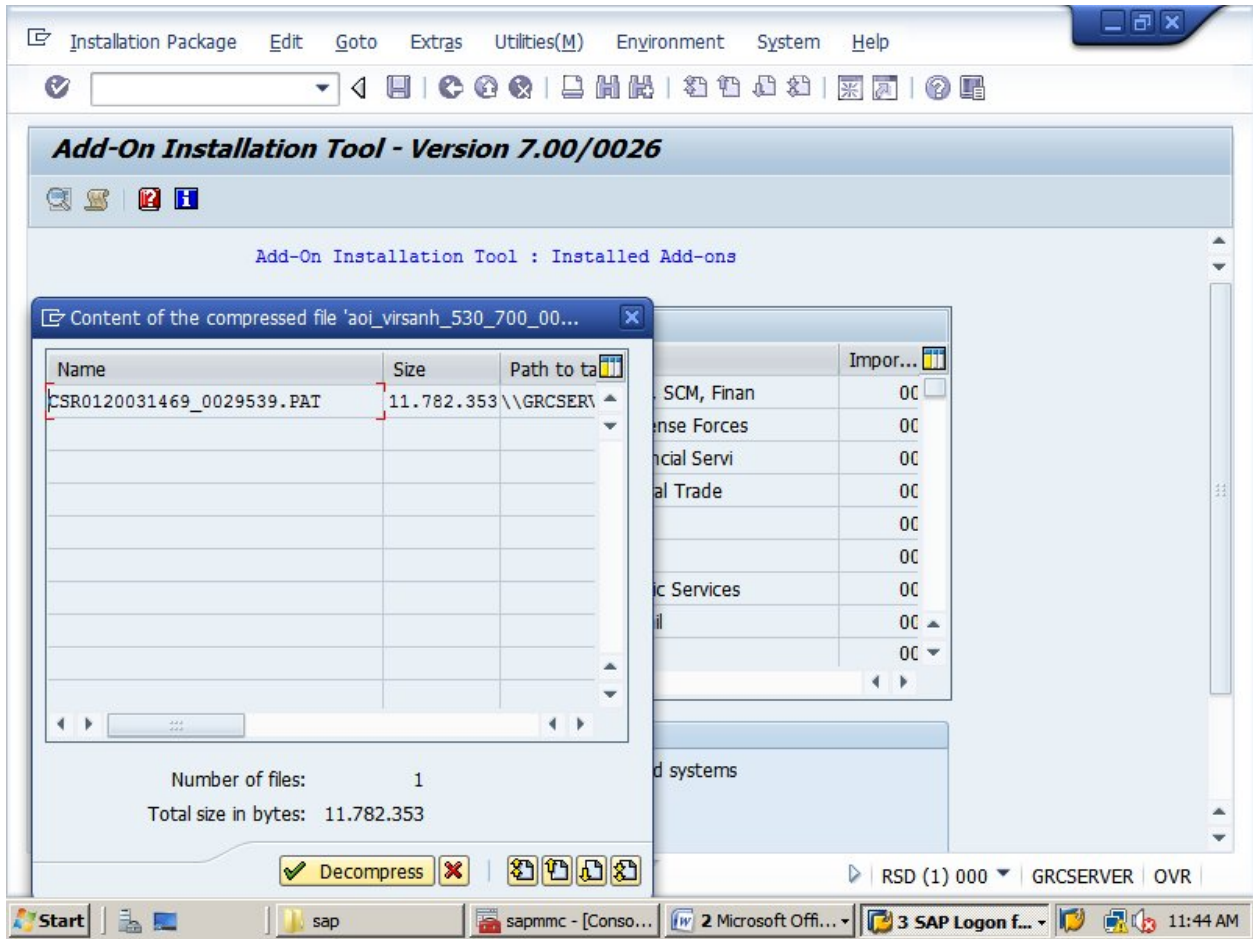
Installation Package Edit Goto Extras Utilities(M) Environment System Help

Add-On Installation Tool - Version 7.00/0026

Add-On Installation Tool : Installed Add-ons

Content of the compressed file 'aoi_virsanh_530_700_00...

| Name | Size | Path to ta |
|---|---|---|
| CSR0120031469_0029539.PAT | 11.782.353 | \\GRCSERV |

Number of files: 1
Total size in bytes: 11.782.353

Decompress

| | Impor... |
|---|---|
| , SCM, Finan | 00 |
| ense Forces | 00 |
| ncial Servi | 00 |
| al Trade | 00 |
| | 00 |
| | 00 |
| ic Services | 00 |
| il | 00 |
| | 00 |

d systems

RSD (1) 000 GRCSERVER OVR

Start sap sapmmc - [Conso... 2 Microsoft Offi... 3 SAP Logon f... 11:44 AM